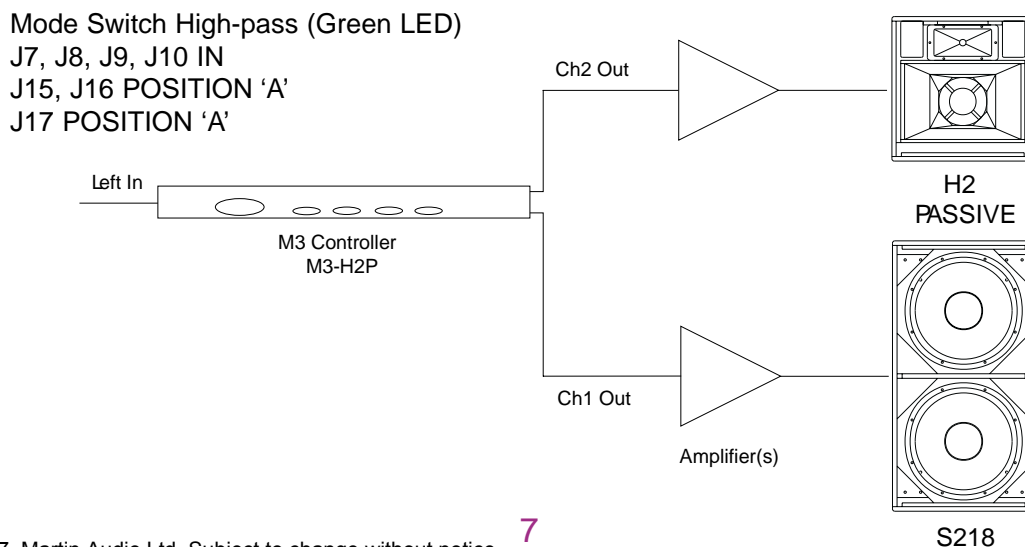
Mode Switch High-pass (Green LED)
J7, J8, J9, J10 IN
J15, J16 POSITION 'A'
J17 POSITION 'A'

Ch2 Out

Left In

M3 Controller
M3-H2P

H2
PASSIVE

Ch1 Out

Amplifier(s)

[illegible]7. Martin Audio Ltd. Subject to change without notice.

7

S218